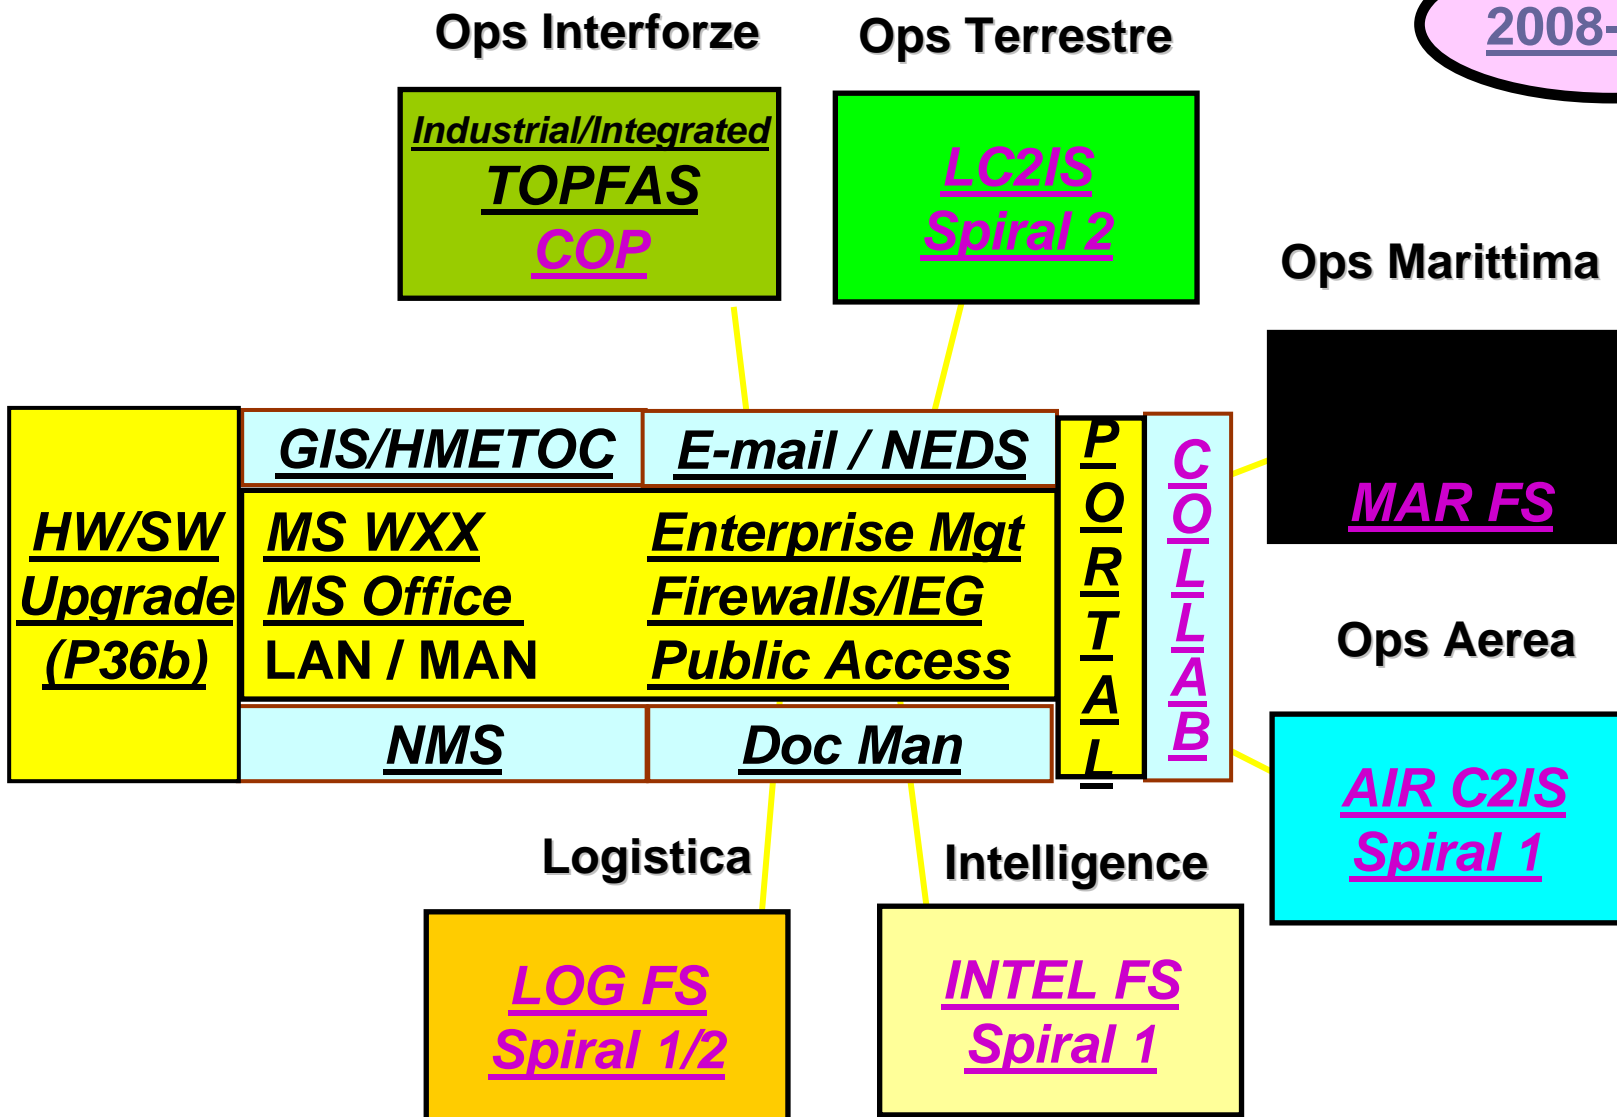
2008-

Ops Interforze

Industrial/Integrated
TOPFAS
COP

Ops Terrestre

LC2IS
Spiral 2

Ops Marittima

MAR FS

HW/SW Upgrade (P36b)

GIS/HMETOC

E-mail / NEDS

MS WXX
MS Office
LAN / MAN

Enterprise Mgt
Firewalls/IEG
Public Access

NMS

Doc Man

PORTAL

COLLAB

Ops Aerea

AIR C2IS
Spiral 1

Logistica

LOG FS
Spiral 1/2

Intelligence

INTEL FS
Spiral 1